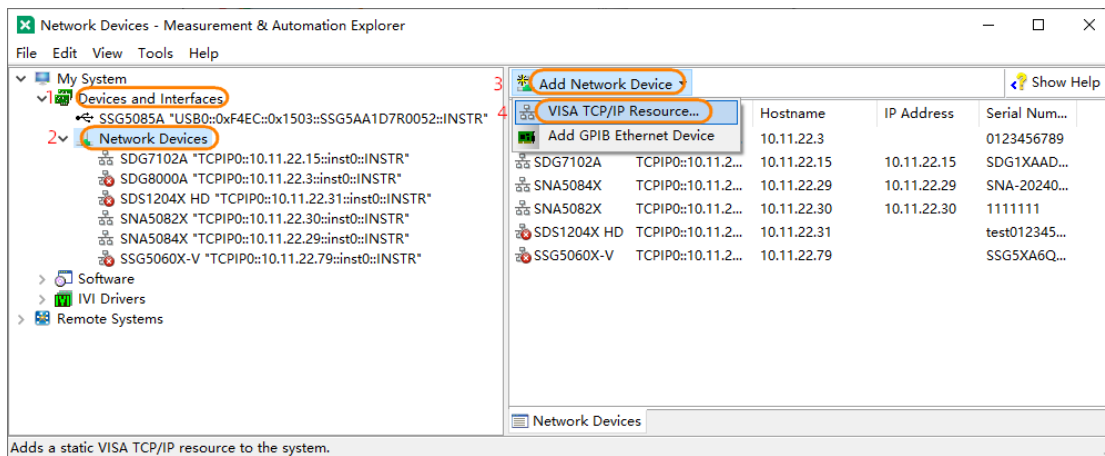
Network Devices - Measurement & Automation Explorer

File Edit View Tools Help

My System
1 Devices and Interfaces
SSG5085A "USB0::0xF4EC::0x1503::SSG5AA1D7R0052::INSTR"
2 Network Devices
SDG7102A "TCPIP0::10.11.22.15::inst0::INSTR"
SDG8000A "TCPIP0::10.11.22.3::inst0::INSTR"
SDS1204X HD "TCPIP0::10.11.22.31::inst0::INSTR"
SNA5082X "TCPIP0::10.11.22.30::inst0::INSTR"
SNA5084X "TCPIP0::10.11.22.29::inst0::INSTR"
SSG5060X-V "TCPIP0::10.11.22.79::inst0::INSTR"
Software
IVI Drivers
Remote Systems

3 Add Network Device
Show Help
4 VISA TCP/IP Resource...
Add GPIB Ethernet Device

| | | Hostname | IP Address | Serial Num... |
|---|---|---|---|---|
| | | 10.11.22.3 | | 0123456789 |
| SDG7102A | TCPIP0::10.11.2... | 10.11.22.15 | 10.11.22.15 | SDG1XAAD... |
| SNA5084X | TCPIP0::10.11.2... | 10.11.22.29 | 10.11.22.29 | SNA-20240... |
| SNA5082X | TCPIP0::10.11.2... | 10.11.22.30 | 10.11.22.30 | 1111111 |
| SDS1204X HD | TCPIP0::10.11.2... | 10.11.22.31 | | test012345... |
| SSG5060X-V | TCPIP0::10.11.2... | 10.11.22.79 | | SSG5XA6Q... |

Network Devices

Adds a static VISA TCP/IP resource to the system.